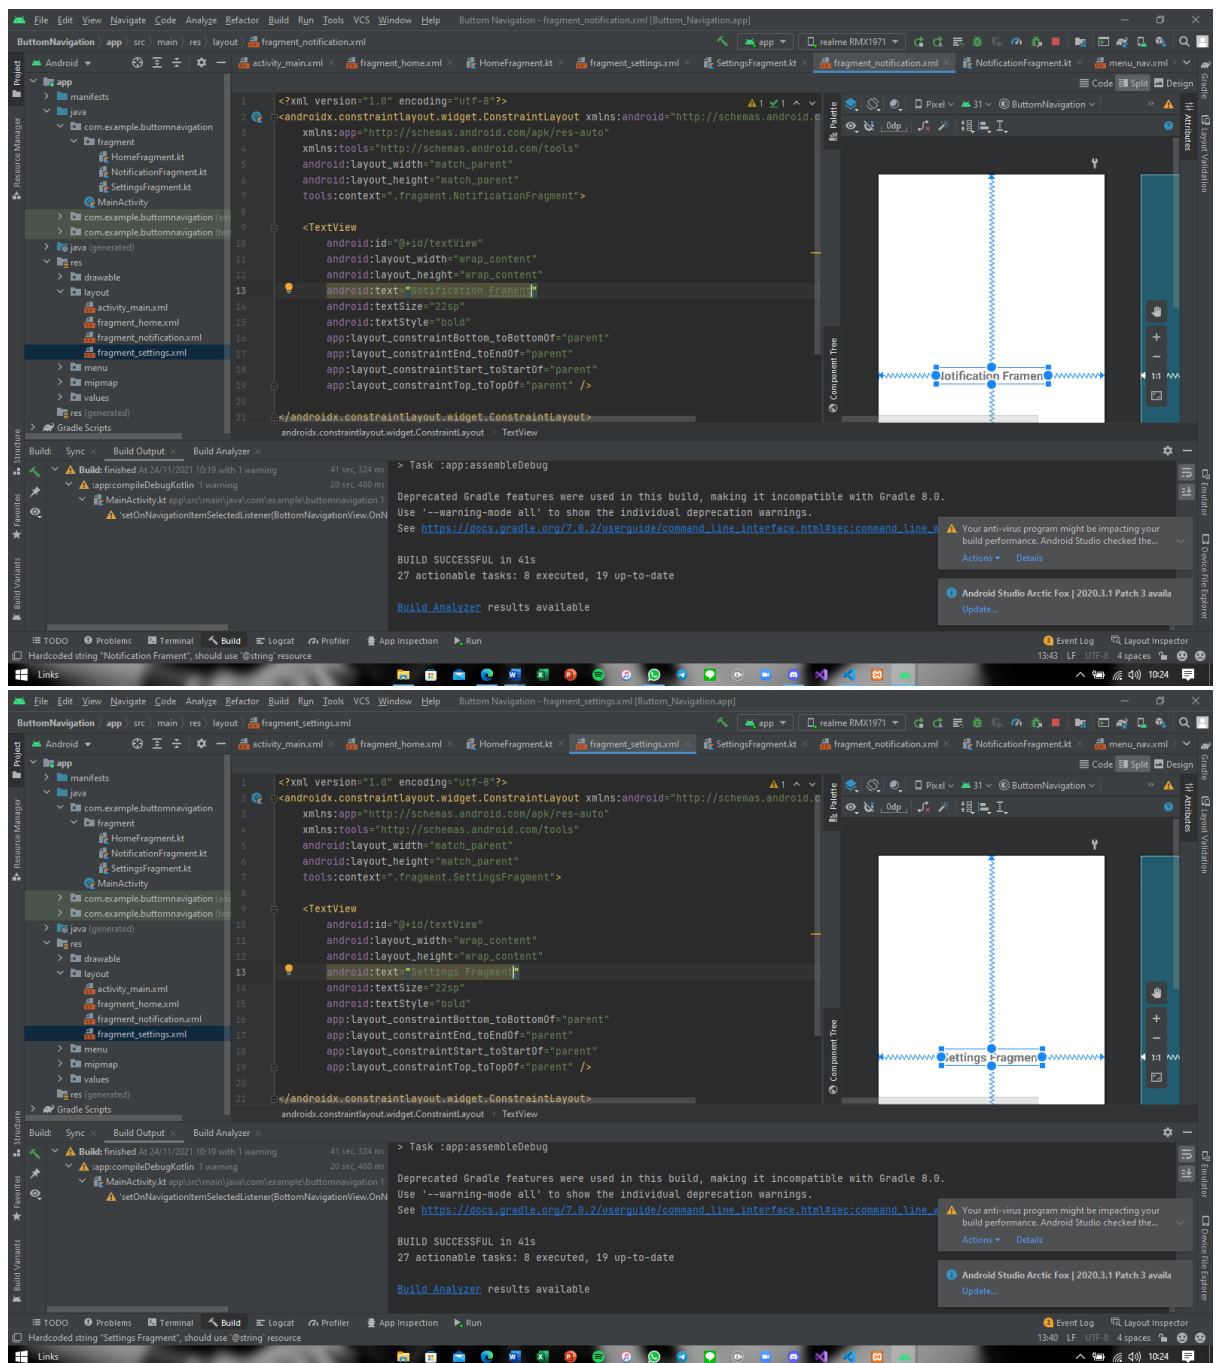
File Edit View Navigate Code Analyze Refactor Build Run Tools VCS Window Help Buttom Navigation - fragment_notification.xml [Buttom_Navigation.app]

ButtomNavigation > app > src > main > res > layout > fragment_notification.xml

app | realme RMX1971

Android | activity_main.xml | fragment_home.xml | HomeFragment.kt | fragment_settings.xml | SettingsFragment.kt | fragment_notification.xml | NotificationFragment.kt | menu_nav.xml

Code | Split | Design

app
manifests
java
com.example.buttomnavigation
fragment
HomeFragment.kt
NotificationFragment.kt
SettingsFragment.kt
MainActivity
com.example.buttomnavigation
com.example.buttomnavigation
java (generated)
res
drawable
layout
activity_main.xml
fragment_home.xml
fragment_notification.xml
fragment_settings.xml
menu
mipmap
values
res (generated)
Gradle Scripts

1 <?xml version="1.0" encoding="utf-8"?>
2 <androidx.constraintlayout.widget.ConstraintLayout xmlns:android="http://schemas.android.c
3 xmlns:app="http://schemas.android.com/apk/res-auto"
4 xmlns:tools="http://schemas.android.com/tools"
5 android:layout_width="match_parent"
6 android:layout_height="match_parent"
7 tools:context=".fragment.NotificationFragment">
8
9 <TextView
10 android:id="@+id/textView"
11 android:layout_width="wrap_content"
12 android:layout_height="wrap_content"
13 android:text="Notification Frament"
14 android:textSize="22sp"
15 android:textStyle="bold"
16 app:layout_constraintBottom_toBottomOf="parent"
17 app:layout_constraintEnd_toEndOf="parent"
18 app:layout_constraintStart_toStartOf="parent"
19 app:layout_constraintTop_toTopOf="parent" />
20
21 </androidx.constraintlayout.widget.ConstraintLayout>

androidx.constraintlayout.widget.ConstraintLayout > TextView

Pixel | 31 | ButtomNavigation | 0dp
Notification Framen
Palette | Component Tree | Attributes | Layout Validation | Gradle | Emulator | Device File Explorer | Project | Resource Manager | Structure | Favorites | Build Variants

Build: Sync | Build Output | Build Analyzer
Build: finished At 24/11/2021 10:19 with 1 warning 41 sec, 324 ms
:app:compileDebugKotlin 1 warning 20 sec, 480 ms
MainActivity.kt app\src\main\java\com\example\buttomnavigation 1
'setOnNavigationItemSelectedListener(BottomNavigationView.OnN

> Task :app:assembleDebug

Deprecated Gradle features were used in this build, making it incompatible with Gradle 8.0.
Use '--warning-mode all' to show the individual deprecation warnings.
See https://docs.gradle.org/7.0.2/userguide/command_line_interface.html#sec:command_line_w

BUILD SUCCESSFUL in 41s
27 actionable tasks: 8 executed, 19 up-to-date

Build Analyzer results available

Your anti-virus program might be impacting your build performance. Android Studio checked the...
Actions | Details
Android Studio Arctic Fox | 2020.3.1 Patch 3 availa
Update...

TODO | Problems | Terminal | Build | Logcat | Profiler | App Inspection | Run | Event Log | Layout Inspector
Hardcoded string "Notification Frament", should use '@string' resource 13:43 LF UTF-8 4 spaces
Links 10:24

File Edit View Navigate Code Analyze Refactor Build Run Tools VCS Window Help Buttom Navigation - fragment_settings.xml [Buttom_Navigation.app]

ButtomNavigation > app > src > main > res > layout > fragment_settings.xml

1 <?xml version="1.0" encoding="utf-8"?>
2 <androidx.constraintlayout.widget.ConstraintLayout xmlns:android="http://schemas.android.c
3 xmlns:app="http://schemas.android.com/apk/res-auto"
4 xmlns:tools="http://schemas.android.com/tools"
5 android:layout_width="match_parent"
6 android:layout_height="match_parent"
7 tools:context=".fragment.SettingsFragment">
8
9 <TextView
10 android:id="@+id/textView"
11 android:layout_width="wrap_content"
12 android:layout_height="wrap_content"
13 android:text="Settings Fragment"
14 android:textSize="22sp"
15 android:textStyle="bold"
16 app:layout_constraintBottom_toBottomOf="parent"
17 app:layout_constraintEnd_toEndOf="parent"
18 app:layout_constraintStart_toStartOf="parent"
19 app:layout_constraintTop_toTopOf="parent" />
20
21 </androidx.constraintlayout.widget.ConstraintLayout>

androidx.constraintlayout.widget.ConstraintLayout > TextView
Settings Fragmen

> Task :app:assembleDebug

Deprecated Gradle features were used in this build, making it incompatible with Gradle 8.0.
Use '--warning-mode all' to show the individual deprecation warnings.
See https://docs.gradle.org/7.0.2/userguide/command_line_interface.html#sec:command_line_w

BUILD SUCCESSFUL in 41s
27 actionable tasks: 8 executed, 19 up-to-date

Build Analyzer results available

Your anti-virus program might be impacting your build performance. Android Studio checked the...
Actions | Details
Android Studio Arctic Fox | 2020.3.1 Patch 3 availa
Update...

TODO | Problems | Terminal | Build | Logcat | Profiler | App Inspection | Run | Event Log | Layout Inspector
Hardcoded string "Settings Fragment", should use '@string' resource 13:40 LF UTF-8 4 spaces
Links 10:24